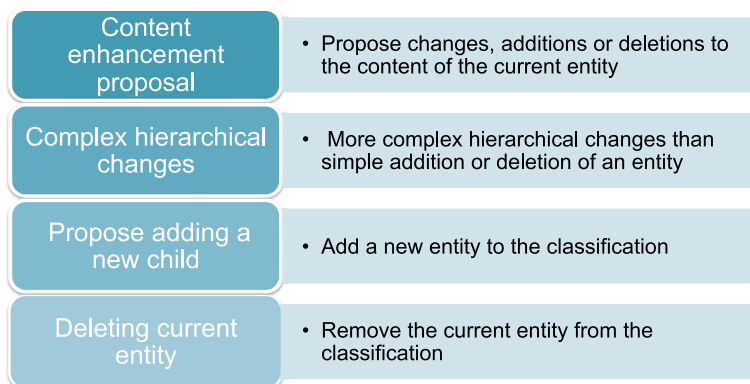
Content enhancement proposal

• Propose changes, additions or deletions to the content of the current entity

Complex hierarchical changes

• More complex hierarchical changes than simple addition or deletion of an entity

Propose adding a new child

• Add a new entity to the classification

Deleting current entity

• Remove the current entity from the classification